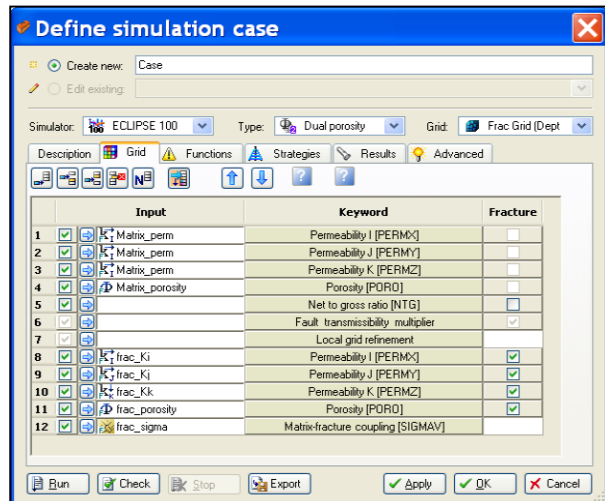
Define simulation case

Create new: Case
Edit existing:

Simulator: ECLIPSE 100 Type: Dual porosity Grid: Frac Grid (Dept

Description | Grid | Functions | Strategies | Results | Advanced

N

| | Input | Keyword | Fracture |
|---|---|---|---|
| 1 | Matrix_perm | Permeability I [PERMX] | |
| 2 | Matrix_perm | Permeability J [PERMY] | |
| 3 | Matrix_perm | Permeability K [PERMZ] | |
| 4 | Matrix_porosity | Porosity [PORO] | |
| 5 | | Net to gross ratio [NTG] | |
| 6 | | Fault transmissibility multiplier | |
| 7 | | Local grid refinement | |
| 8 | frac_Ki | Permeability I [PERMX] | |
| 9 | frac_Kj | Permeability J [PERMY] | |
| 10 | frac_Kk | Permeability K [PERMZ] | |
| 11 | frac_porosity | Porosity [PORO] | |
| 12 | frac_sigma | Matrix-fracture coupling [SIGMAV] | |

Run | Check | Stop | Export | Apply | OK | Cancel